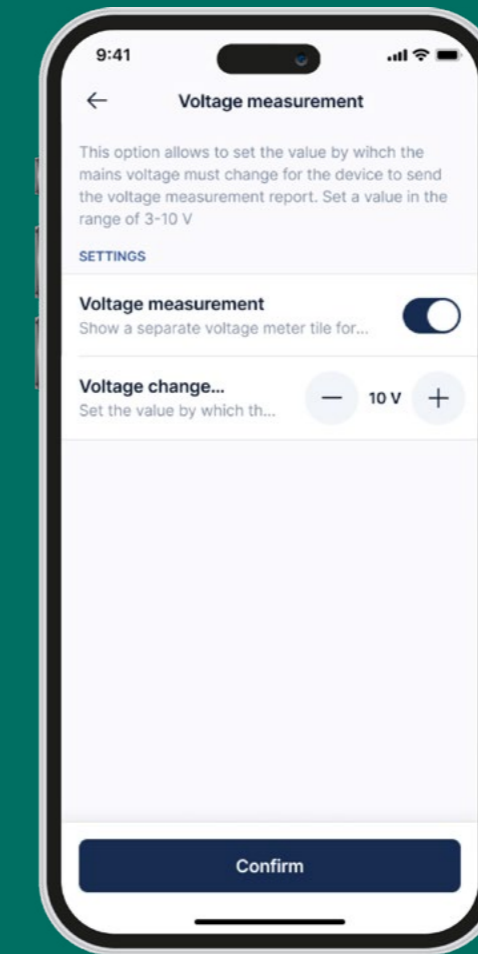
9:41

←

Voltage measurement

This option allows to set the value by wihch the mains voltage must change for the device to send the voltage measurement report. Set a value in the range of 3-10 V

SETTINGS

Voltage measurement
Show a separate voltage meter tile for...

Voltage change...
Set the value by which th...

−

10 V

+

Confirm